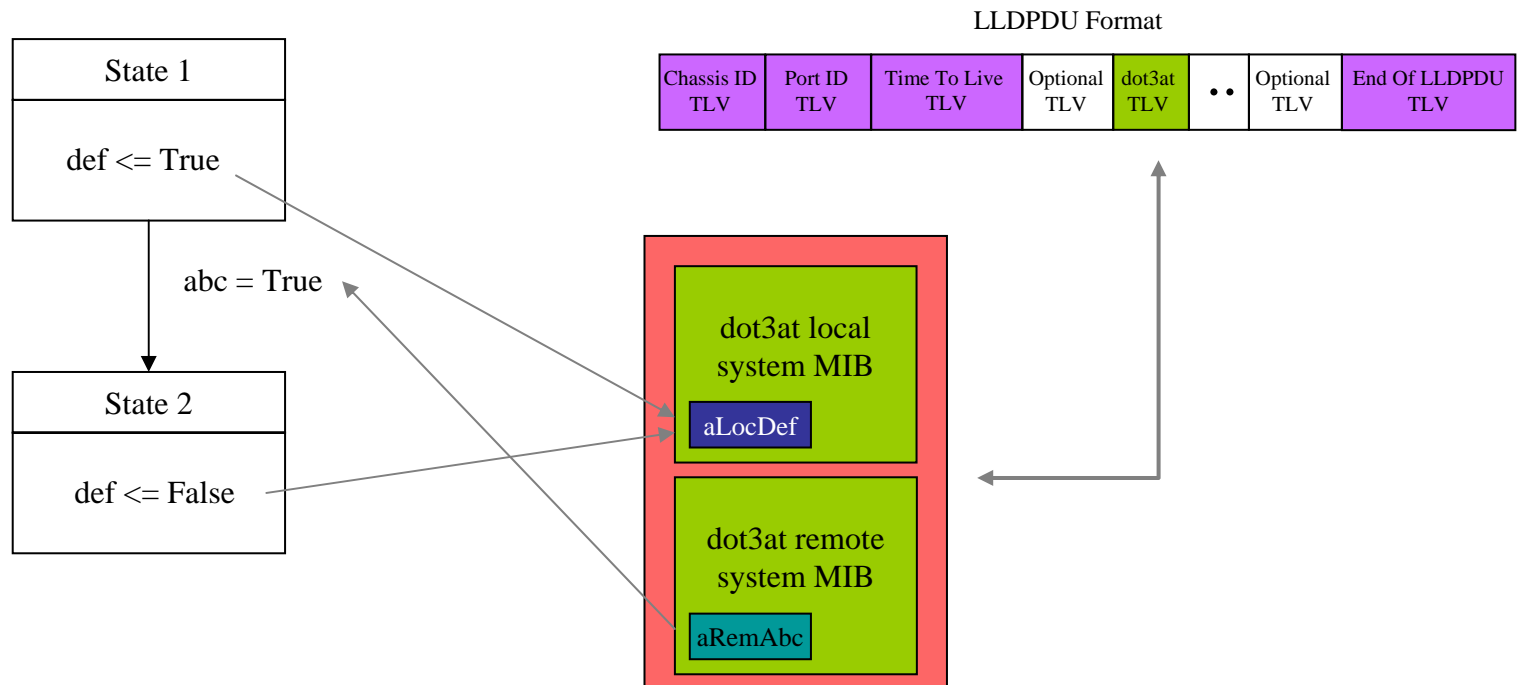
LLDPDU Format

| Chassis ID TLV | Port ID TLV | Time To Live TLV | Optional TLV | dot3at TLV | •• | Optional TLV | End Of LLDPDU TLV |
|---|---|---|---|---|---|---|---|

State 1

def <= True

abc = True

State 2

def <= False

dot3at local system MIB

aLocDef

dot3at remote system MIB

aRemAbc